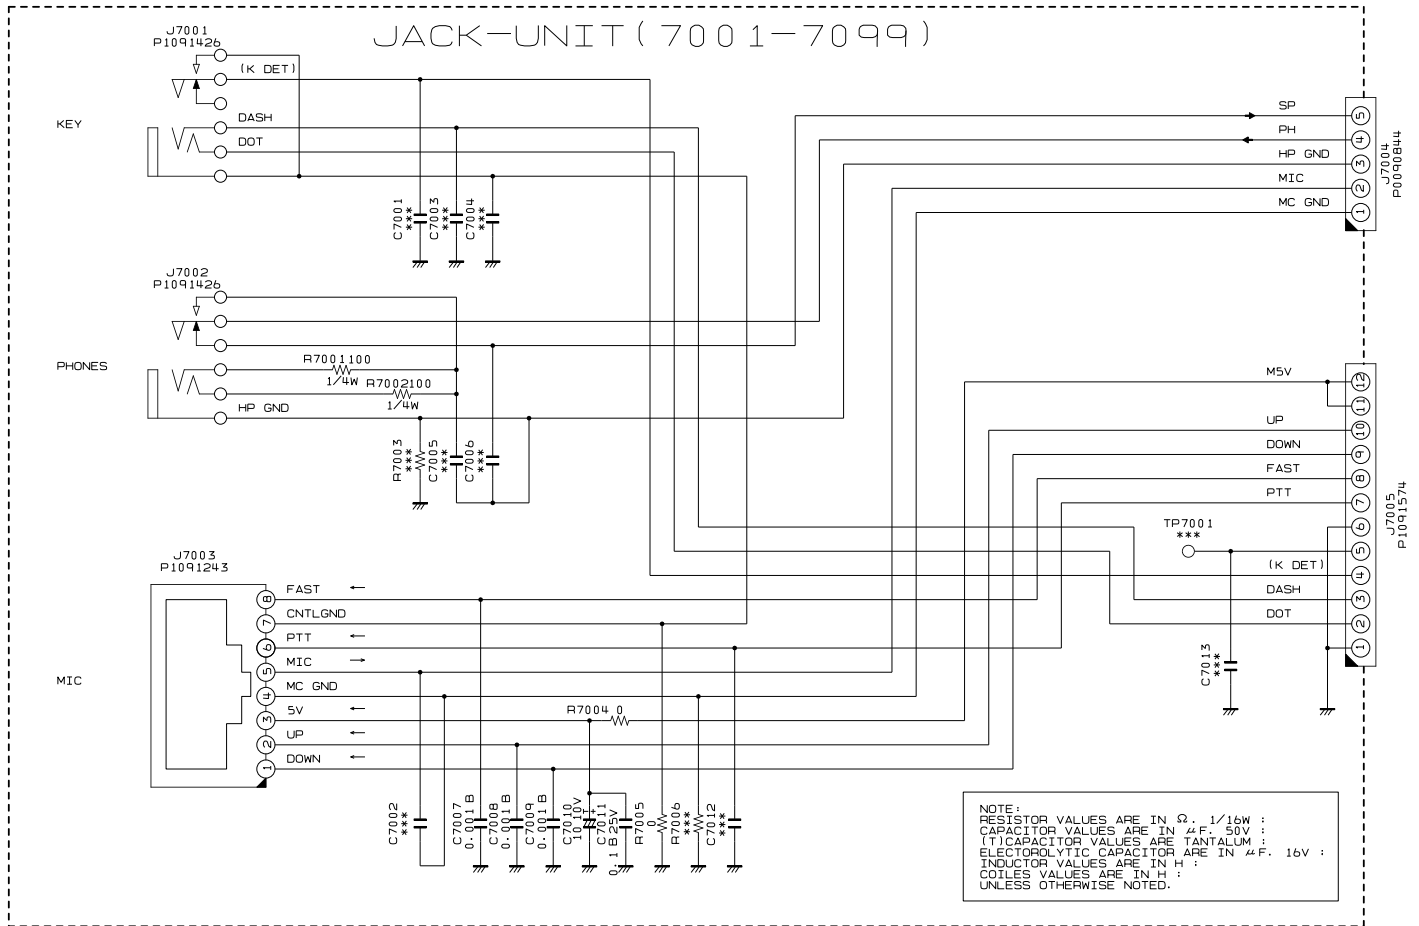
JACK-UNIT(7001-7099)

J7001
P1091426
(K DET)
KEY
DASH
DOT
C7001 ***
C7003 ***
C7004 ***

SP
PH
HP GND
MIC
MC GND
5
4
3
2
1
J7004
P0090844

J7002
P1091426
PHONES
R7001100
1/4W
R7002100
1/4W
HP GND
R7003 ***
C7005 ***
C7006 ***

M5V
UP
DOWN
FAST
PTT
12
11
10
9
8
7
6
5
4
3
2
1
TP7001
***
(K DET)
DASH
DOT
J7005
P1091574
C7013 ***

J7003
P1091243
MIC
8 FAST
7 CNTLGND
6 PTT
5 MIC
4 MC GND
3 5V
2 UP
1 DOWN
R7004 0
C7002 ***
C7007 0.001B
C7008 0.001B
C7009 0.001B
C7010 10 10V
C7011 0.1B25V
R7005 0
R7006 ***
C7012 ***

NOTE:
RESISTOR VALUES ARE IN Ω. 1/16W :
CAPACITOR VALUES ARE IN μF. 50V :
(T)CAPACITOR VALUES ARE TANTALUM :
ELECTOROLYTIC CAPACITOR ARE IN μF. 16V :
INDUCTOR VALUES ARE IN H :
COILES VALUES ARE IN H :
UNLESS OTHERWISE NOTED.